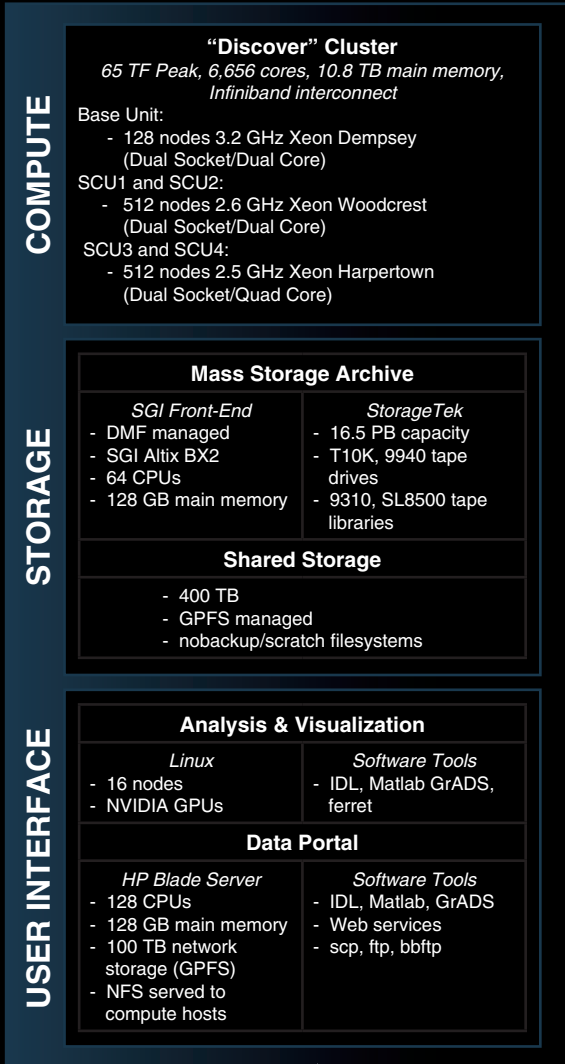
COMPUTE

**"Discover" Cluster**
*65 TF Peak, 6,656 cores, 10.8 TB main memory, Infiniband interconnect*

Base Unit:
- 128 nodes 3.2 GHz Xeon Dempsey (Dual Socket/Dual Core)

SCU1 and SCU2:
- 512 nodes 2.6 GHz Xeon Woodcrest (Dual Socket/Dual Core)

SCU3 and SCU4:
- 512 nodes 2.5 GHz Xeon Harpertown (Dual Socket/Quad Core)

STORAGE

**Mass Storage Archive**

| *SGI Front-End* | *StorageTek* |
|---|---|
| - DMF managed<br>- SGI Altix BX2<br>- 64 CPUs<br>- 128 GB main memory | - 16.5 PB capacity<br>- T10K, 9940 tape drives<br>- 9310, SL8500 tape libraries |

**Shared Storage**
- 400 TB
- GPFS managed
- nobackup/scratch filesystems

USER INTERFACE

**Analysis & Visualization**

| *Linux* | *Software Tools* |
|---|---|
| - 16 nodes<br>- NVIDIA GPUs | - IDL, Matlab GrADS, ferret |

**Data Portal**

| *HP Blade Server* | *Software Tools* |
|---|---|
| - 128 CPUs<br>- 128 GB main memory<br>- 100 TB network storage (GPFS)<br>- NFS served to compute hosts | - IDL, Matlab, GrADS<br>- Web services<br>- scp, ftp, bbftp |